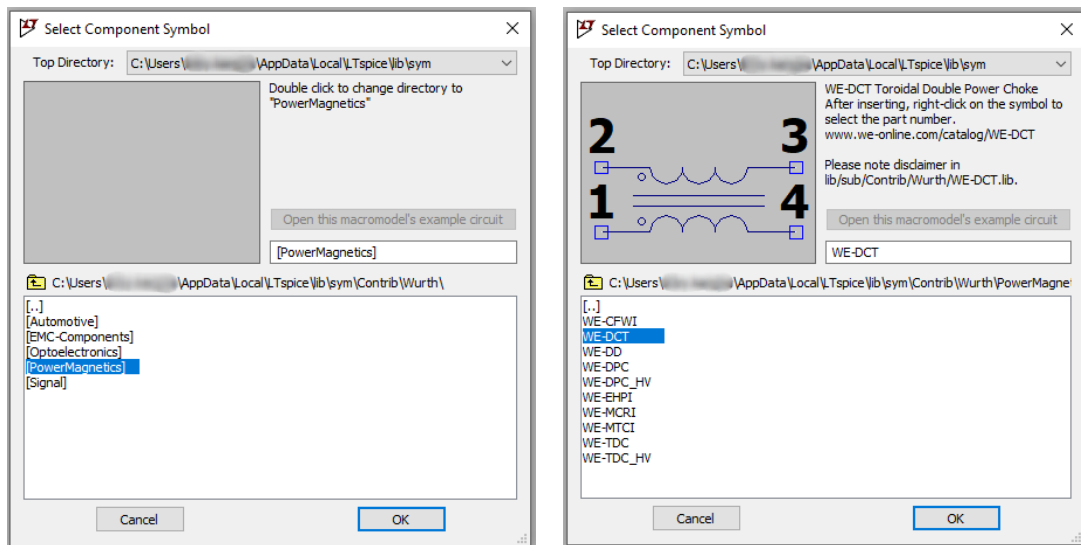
Select Component Symbol

Top Directory: C:\Users\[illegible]\AppData\Local\LTspice\lib\sym

Double click to change directory to "PowerMagnetics"

Open this macromodel's example circuit

[PowerMagnetics]

C:\Users\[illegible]\AppData\Local\LTspice\lib\sym\Contrib\Wurth\

[..]
[Automotive]
[EMC-Components]
[Optoelectronics]
[PowerMagnetics]
[Signal]

Cancel
OK

Select Component Symbol

Top Directory: C:\Users\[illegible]\AppData\Local\LTspice\lib\sym

2
3
1
4

WE-DCT Toroidal Double Power Choke
After inserting, right-click on the symbol to select the part number.
www.we-online.com/catalog/WE-DCT

Please note disclaimer in lib/sub/Contrib/Wurth/WE-DCT.lib.

Open this macromodel's example circuit

WE-DCT

C:\Users\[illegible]\AppData\Local\LTspice\lib\sym\Contrib\Wurth\PowerMagne

[..]
WE-CFWI
WE-DCT
WE-DD
WE-DPC
WE-DPC_HV
WE-EHPI
WE-MCRI
WE-MTCI
WE-TDC
WE-TDC_HV

Cancel
OK